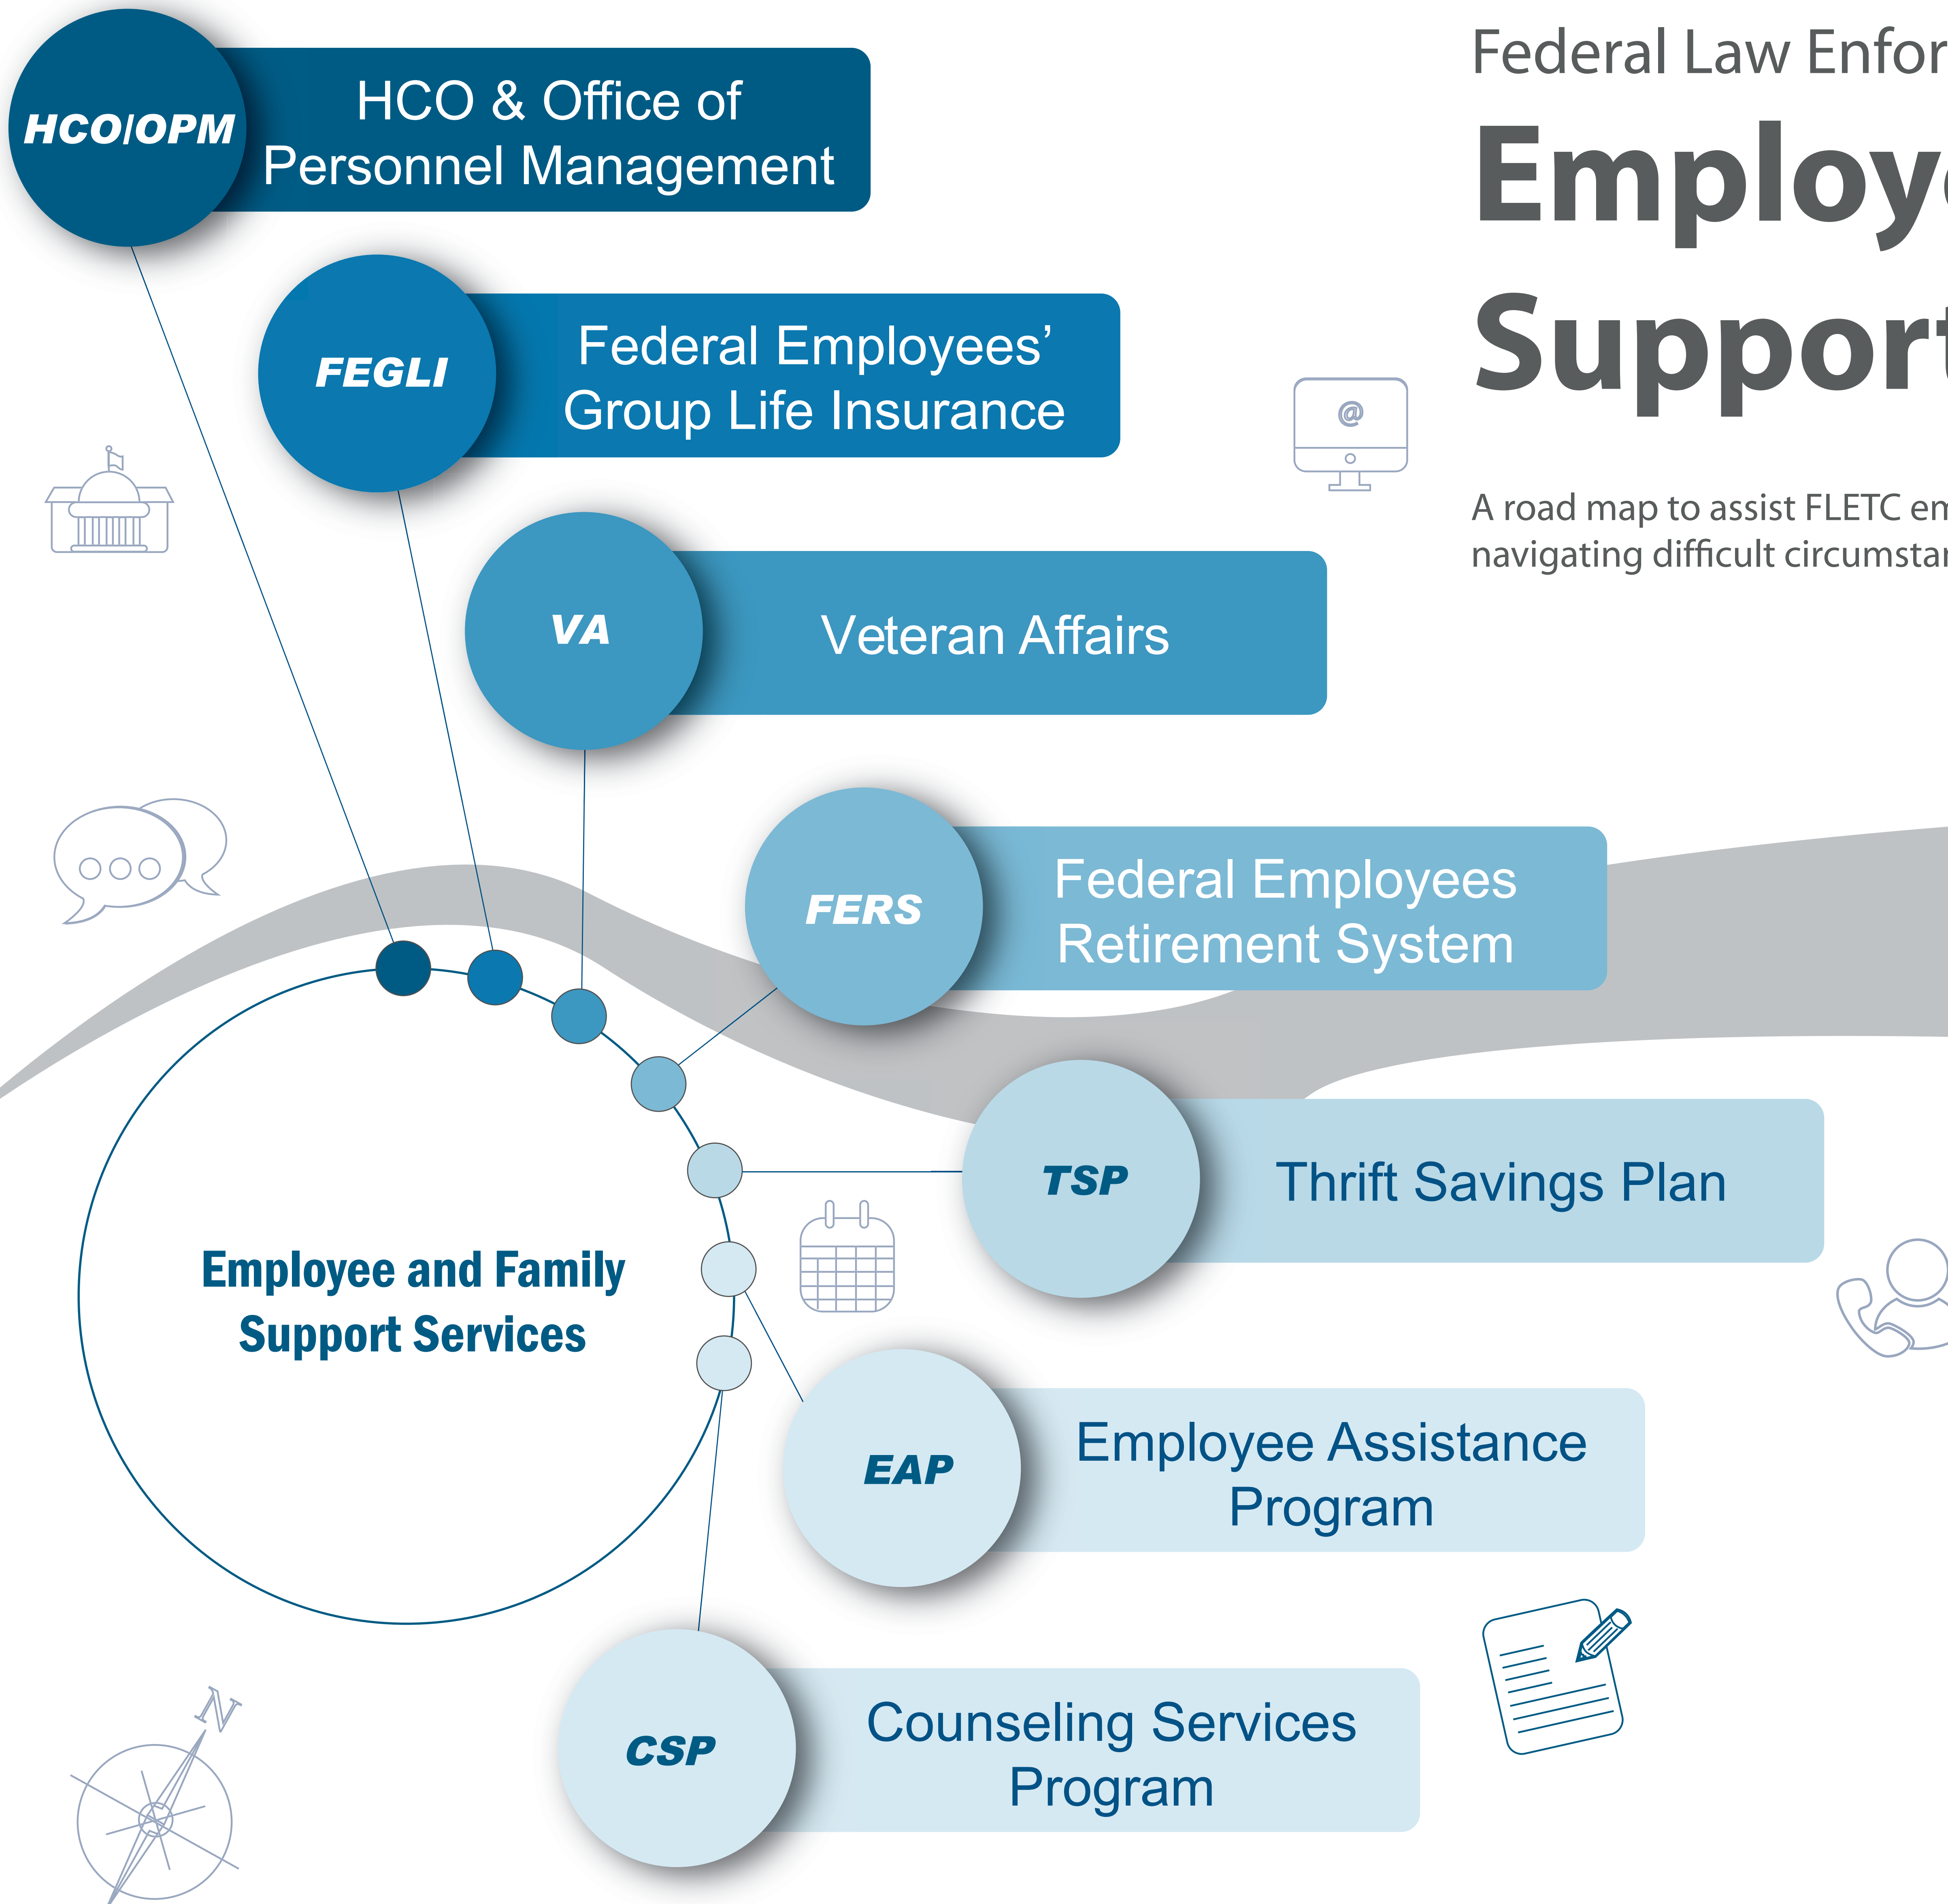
Federal Law Enfor

Employ

Support

A road map to assist FLETC em navigating difficult circumsta

HCO/OPM
HCO & Office of Personnel Management

FEGLI
Federal Employees' Group Life Insurance

VA
Veteran Affairs

FERS
Federal Employees Retirement System

TSP
Thrift Savings Plan

EAP
Employee Assistance Program

CSP
Counseling Services Program

Employee and Family Support Services

@

N